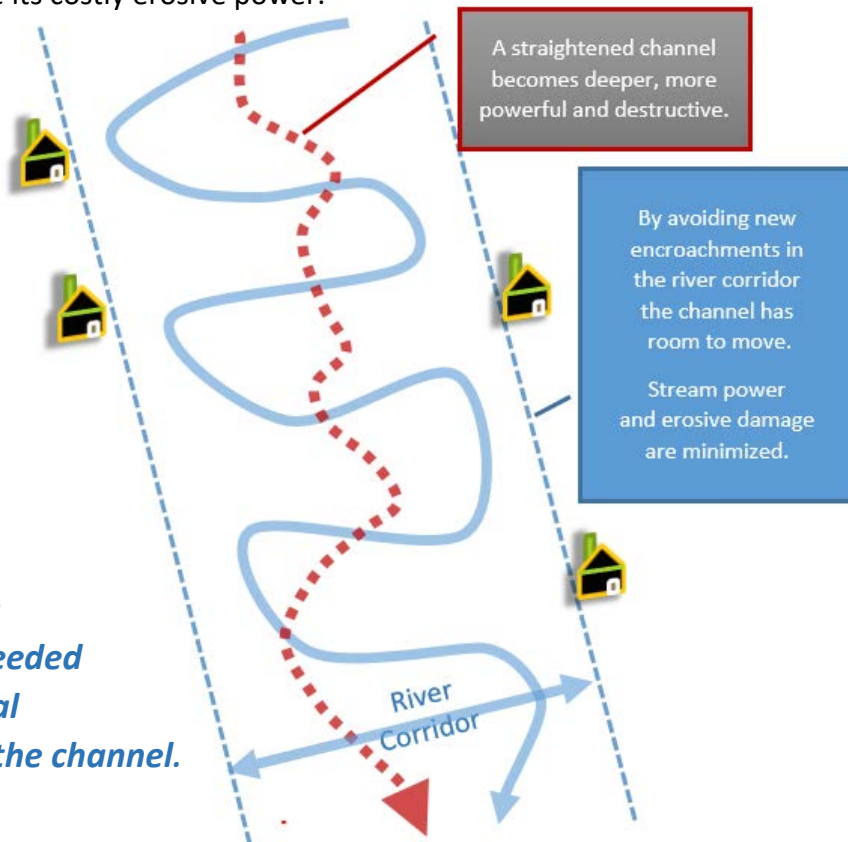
e its costly erosive power.

A straightened channel becomes deeper, more powerful and destructive.

By avoiding new encroachments in the river corridor the channel has room to move.

Stream power and erosive damage are minimized.

eeded
al
the channel.

River Corridor